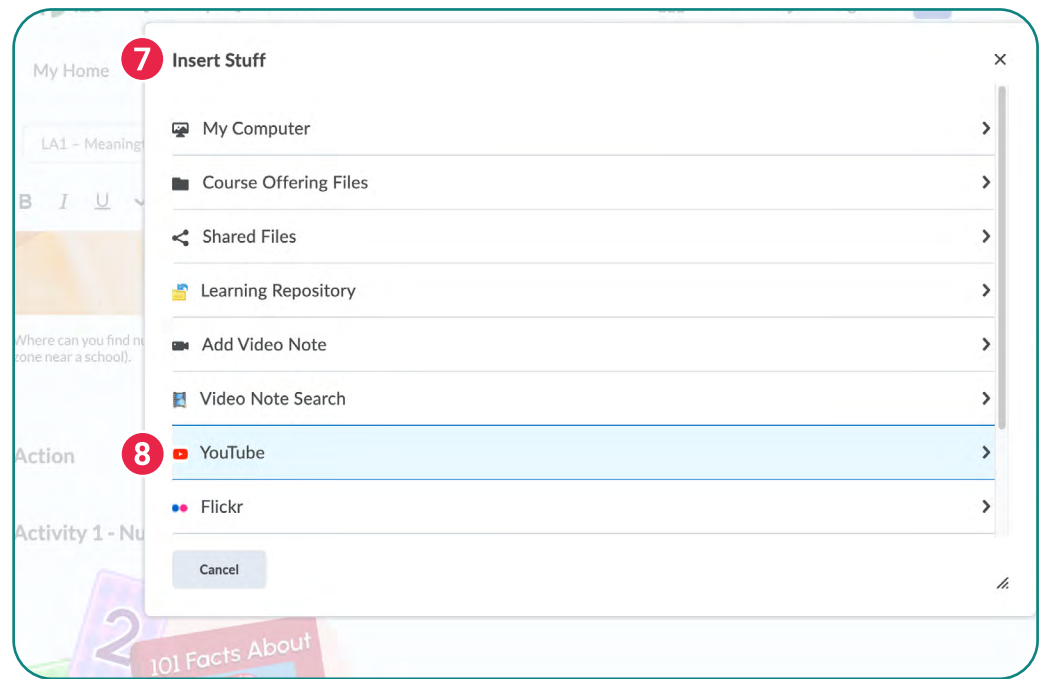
My Home

LA1 – Meaning

B I U

Where can you find nu zone near a school).

Action

Activity 1 - Nu

101 Facts About

7 Insert Stuff

×

My Computer

Course Offering Files

Shared Files

Learning Repository

Add Video Note

Video Note Search

8 YouTube

Flickr

Cancel